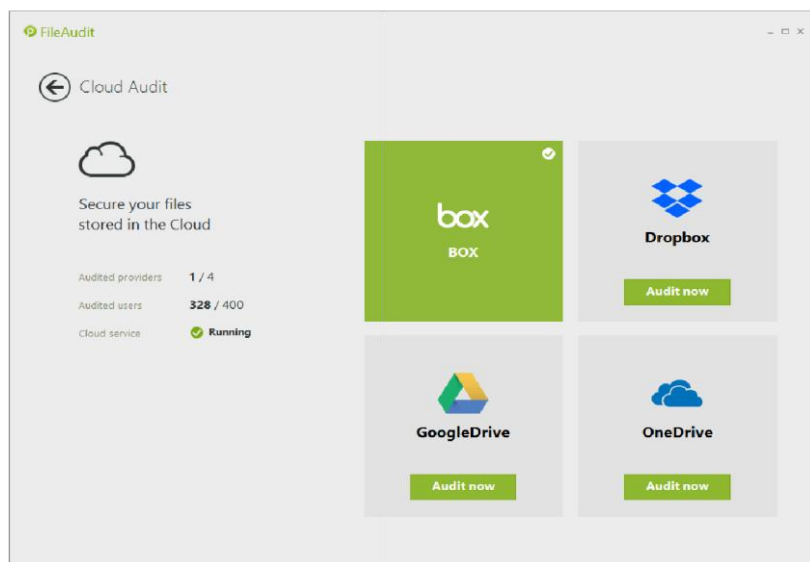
FileAudit

Cloud Audit

Secure your files stored in the Cloud

Audited providers 1 / 4

Audited users 328 / 400

Cloud service Running

box

BOX

Dropbox

Audit now

GoogleDrive

Audit now

OneDrive

Audit now